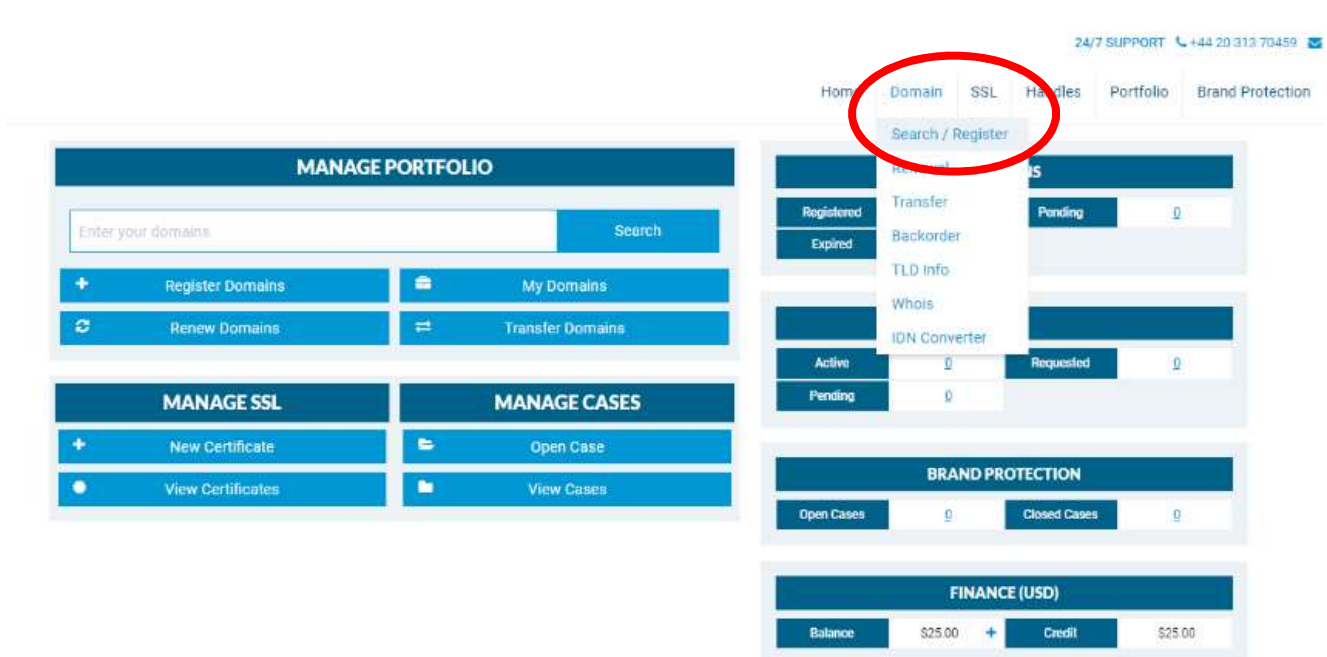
24/7 SUPPORT +44 20 313 70459

Hom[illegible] Domain SSL Ha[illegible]dles Portfolio Brand Protection

Search / Register
Re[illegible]
Transfer
Backorder
TLD Info
Whois
IDN Converter

MANAGE PORTFOLIO

Enter your domains
Search

Register Domains
My Domains
Renew Domains
Transfer Domains

MANAGE SSL
New Certificate
View Certificates

MANAGE CASES
Open Case
View Cases

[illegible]S

| Registered | | Pending | 0 |
|---|---|---|---|
| Expired | | | |

| Active | 0 | Requested | 0 |
|---|---|---|---|
| Pending | 0 | | |

BRAND PROTECTION

| Open Cases | 0 | Closed Cases | 0 |
|---|---|---|---|

FINANCE (USD)

| Balance | $25.00 | + | Credit | $25.00 |
|---|---|---|---|---|